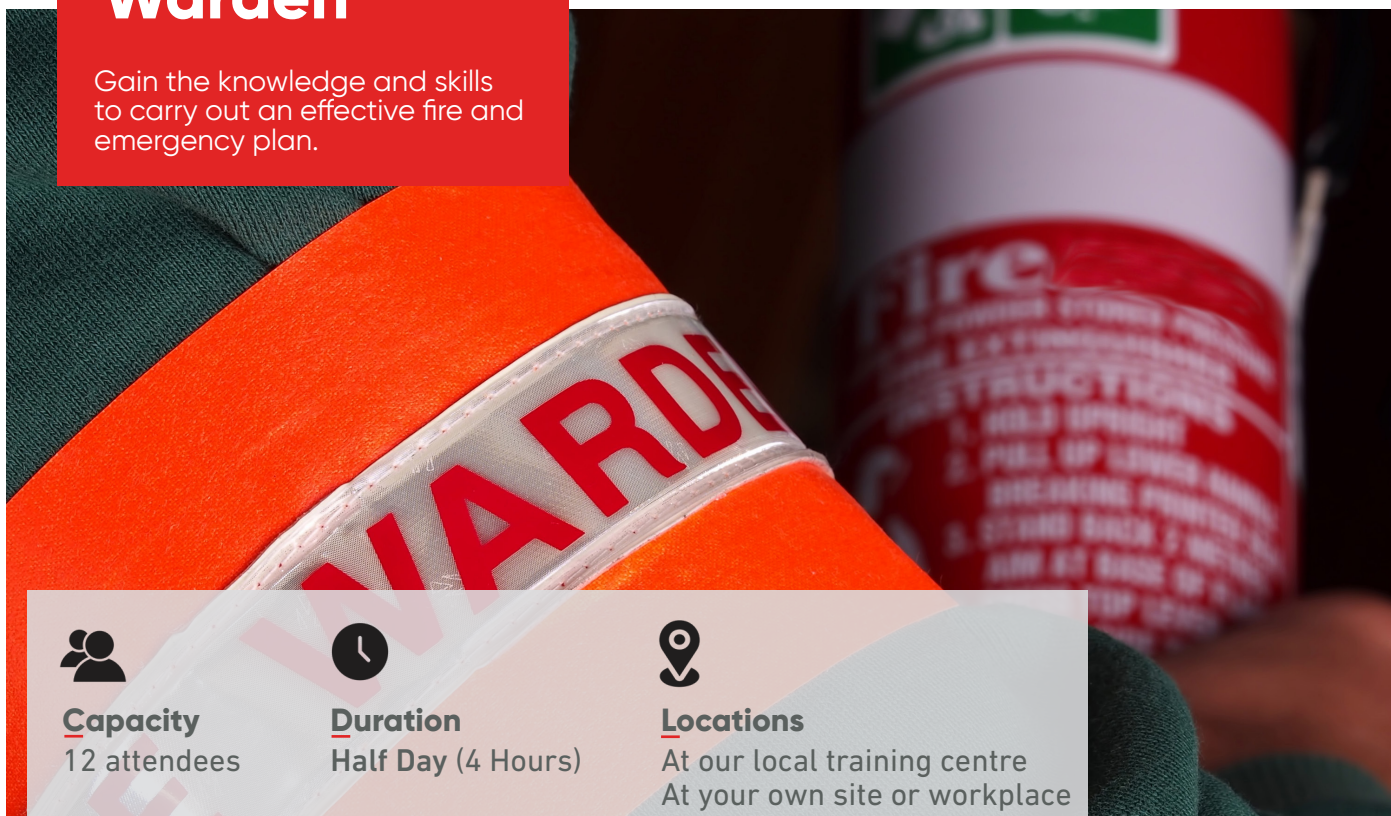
Warden

Gain the knowledge and skills to carry out an effective fire and emergency plan.

WARDE

Fire

INSTRUCTIONS

Capacity
12 attendees

Duration
Half Day (4 Hours)

Locations
At our local training centre
At your own site or workplace